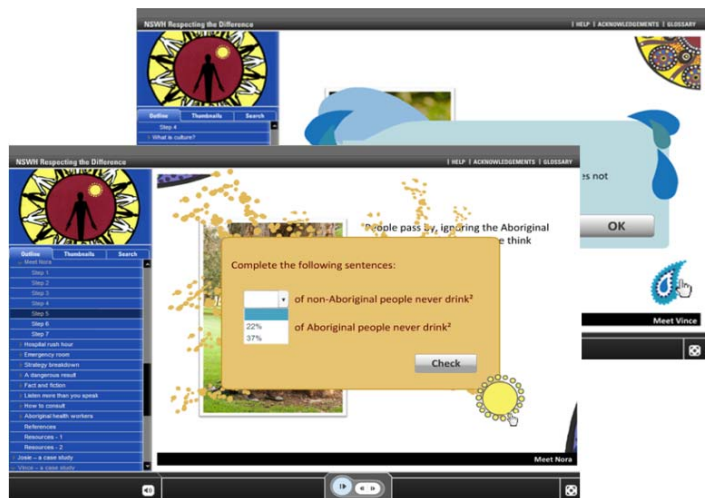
NSWH Respecting the Difference
| HELP | ACKNOWLEDGEMENTS | GLOSSARY

Outline
Thumbnails
Search
Step 4
What is culture?

es not

OK

Meet Vince

NSWH Respecting the Difference
| HELP | ACKNOWLEDGEMENTS | GLOSSARY

Outline
Thumbnails
Search
Meet Nora
Step 1
Step 2
Step 3
Step 4
Step 5
Step 6
Step 7
Hospital rush hour
Emergency room
Strategy breakdown
A dangerous result
Fact and fiction
Listen more than you speak
How to consult
Aboriginal health workers
References
Resources - 1
Resources - 2
Josie – a case study
Vince – a case study

People pass by, ignoring the Aboriginal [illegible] e think

Complete the following sentences:

of non-Aboriginal people never drink²
22%
37%
of Aboriginal people never drink²

Check

Meet Nora